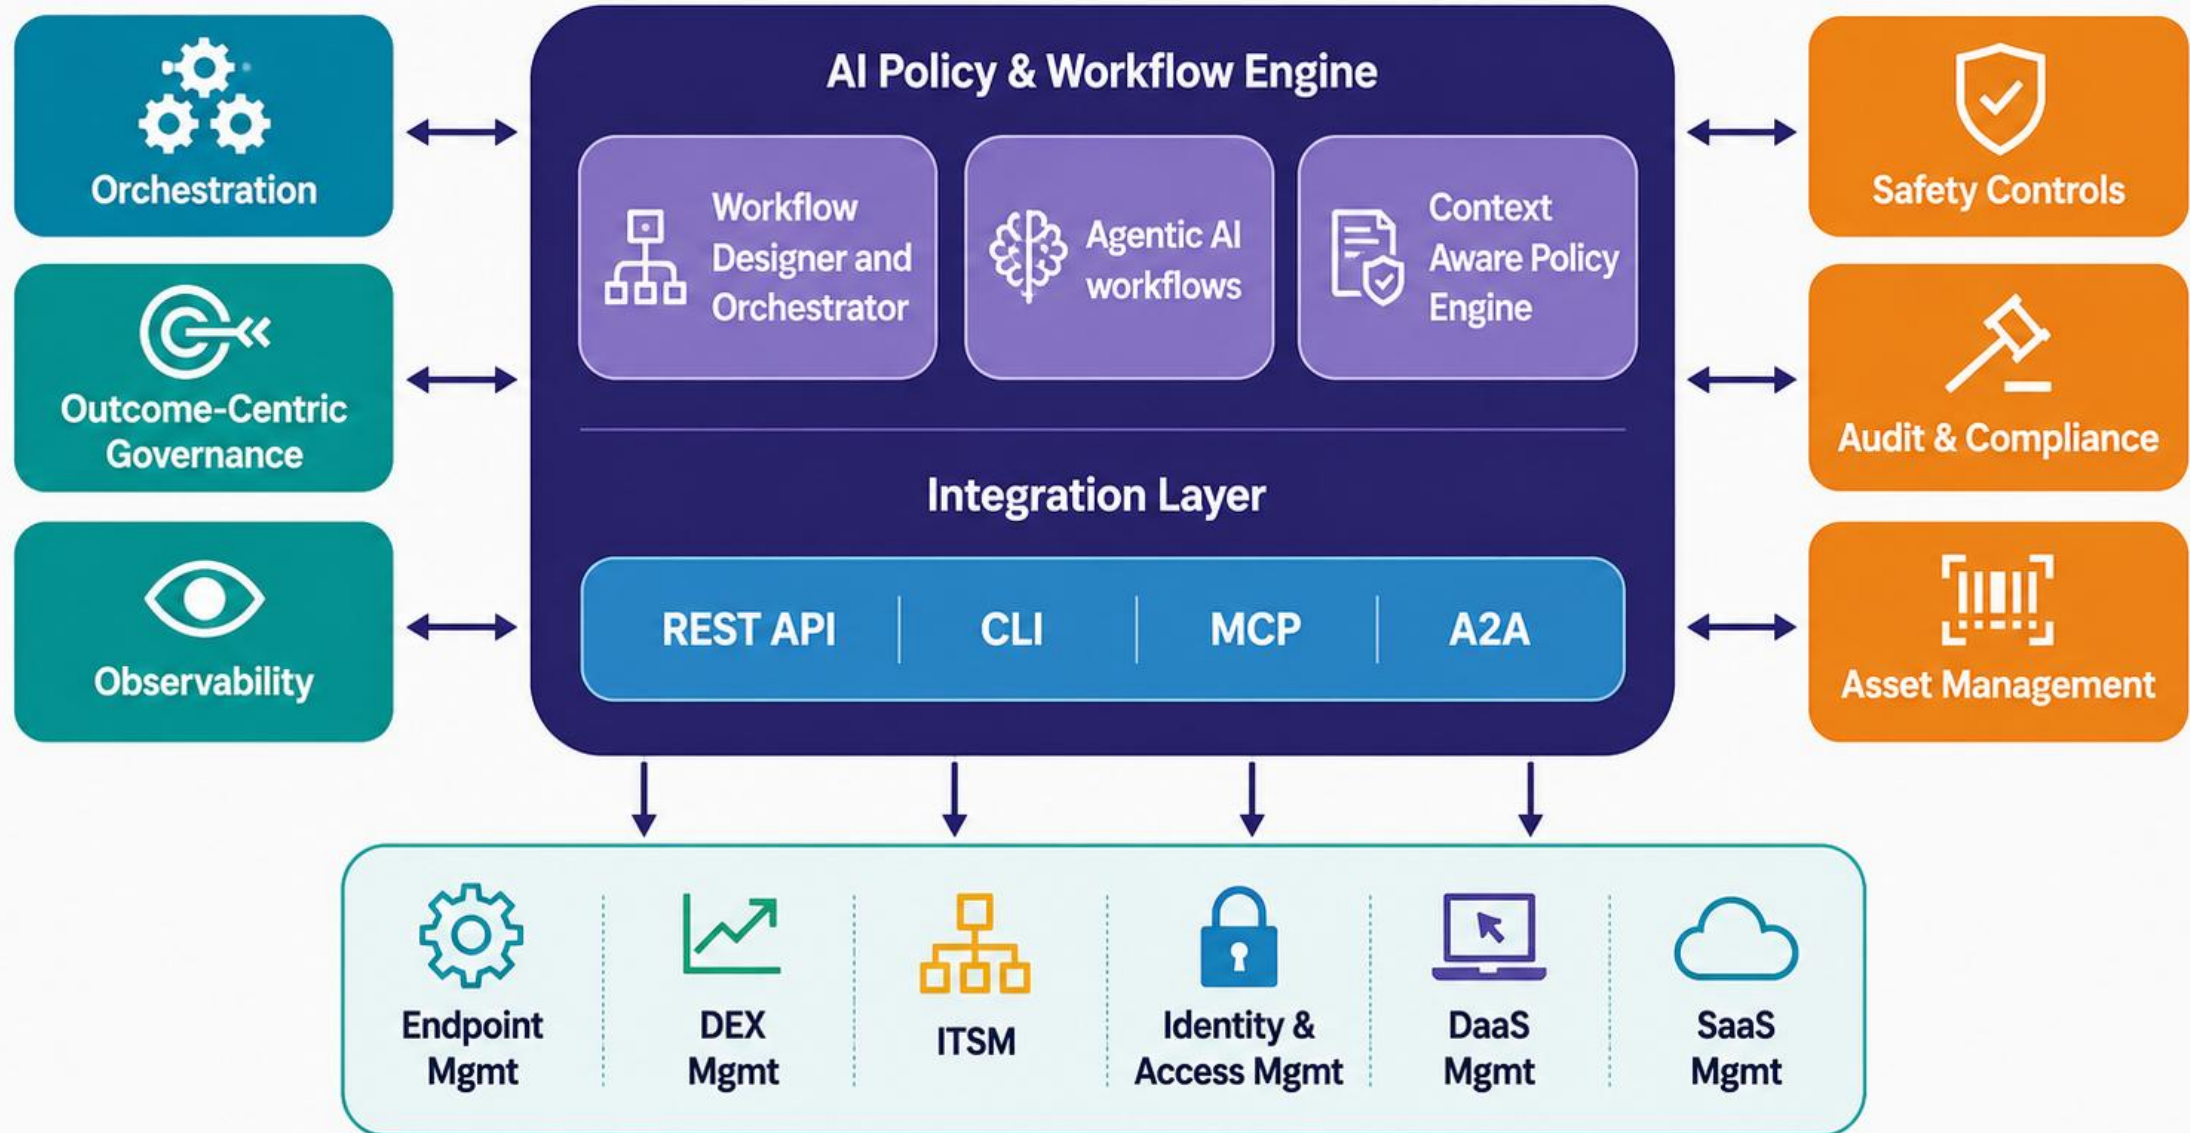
Orchestration

Outcome-Centric Governance

Observability

AI Policy & Workflow Engine

Workflow Designer and Orchestrator

Agentic AI workflows

Context Aware Policy Engine

Integration Layer

REST API | CLI | MCP | A2A

Safety Controls

Audit & Compliance

Asset Management

Endpoint Mgmt

DEX Mgmt

ITSM

Identity & Access Mgmt

DaaS Mgmt

SaaS Mgmt